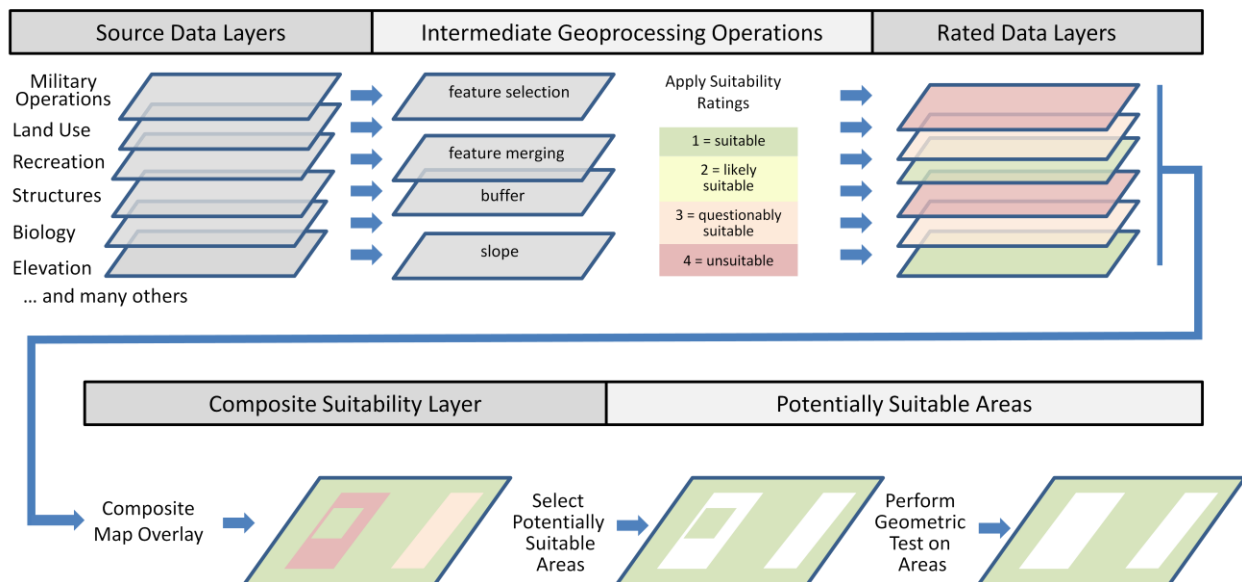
Source Data Layers

Intermediate Geoprocessing Operations

Rated Data Layers

Military Operations
Land Use
Recreation
Structures
Biology
Elevation
... and many others

feature selection
feature merging
buffer
slope

Apply Suitability Ratings

| 1 = suitable |
|---|
| 2 = likely suitable |
| 3 = questionably suitable |
| 4 = unsuitable |

Composite Suitability Layer

Potentially Suitable Areas

Composite Map Overlay

Select Potentially Suitable Areas

Perform Geometric Test on Areas